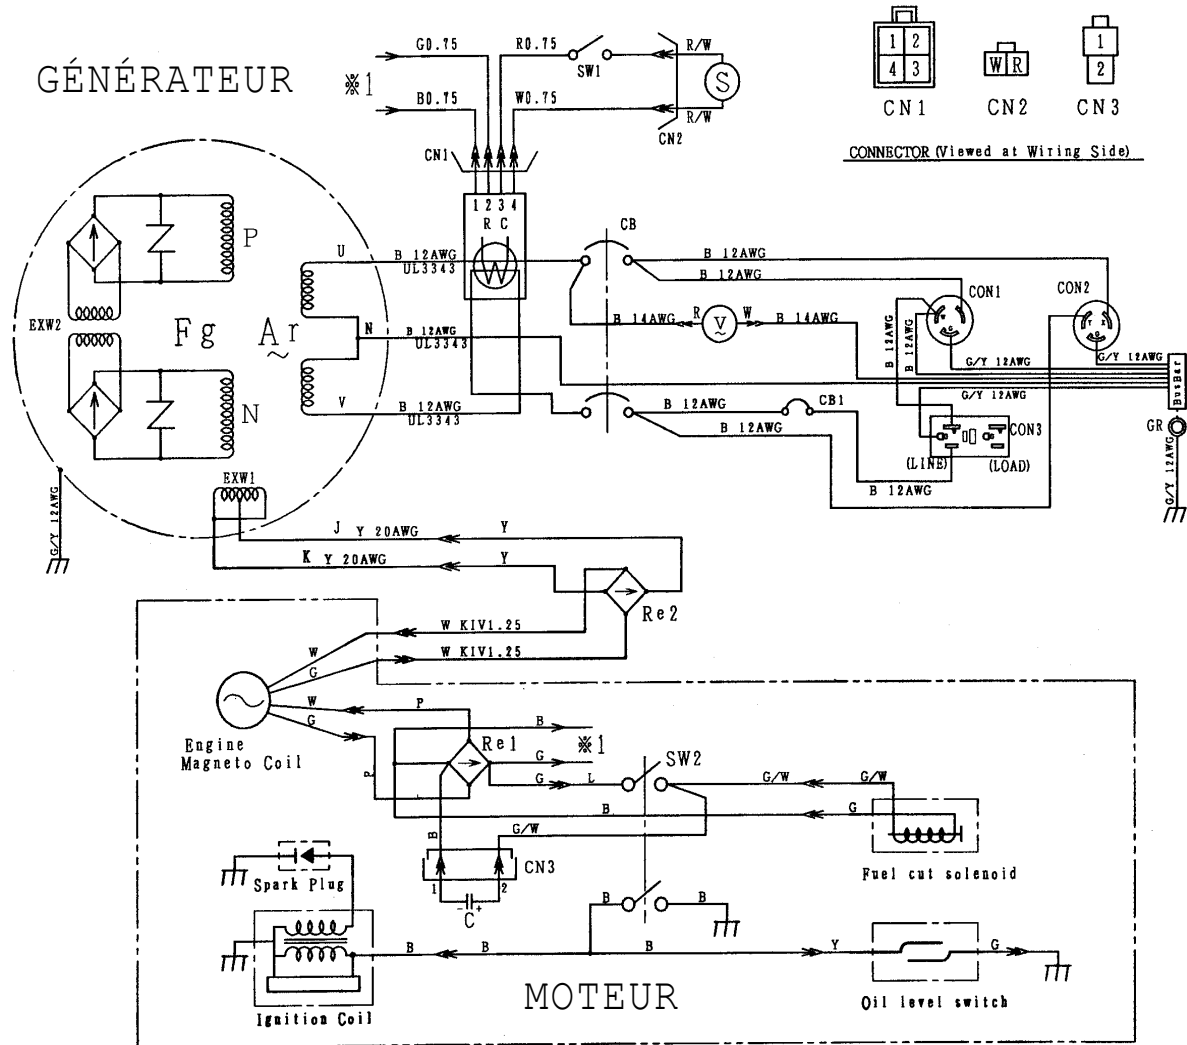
GÉNÉRATEUR

※1

G0.75
B0.75
R0.75
W0.75
SW1
R/W
S
R/W
CN1
CN2

1 2
4 3
CN1
W R
CN2
1
2
CN3
CONNECTOR (Viewed at Wiring Side)

1 2 3 4
R C
CB
B 12AWG
B 12AWG
U
B 12AWG
UL3343
CON1
CON2
P
R
V
W
B 14AWG
B 14AWG
EXW2
Fg
Ar
N
B 12AWG
UL3343
B 12AWG
B 12AWG
G/Y 12AWG
G/Y 12AWG
G/Y 12AWG
BusBar
N
V
B 12AWG
UL3343
B 12AWG
CB1
B 12AWG
CON3
GR
(LINE)
(LOAD)
G/Y 12AWG
B 12AWG
G/Y 12AWG
G/Y 12AWG

EXW1
J Y 20AWG
Y
K Y 20AWG
Y
Re2
W KIV1.25
W KIV1.25
W
G
W
G
P
B
Engine Magneto Coil
Re1
※1
G
P
G
L
SW2
G/W
G/W
B
G
B
G/W
CN3
1
2
C
Spark Plug
Fuel cut solenoid
B
B
B
B
B
Y
G
Ignition Coil
MOTEUR
Oil level switch